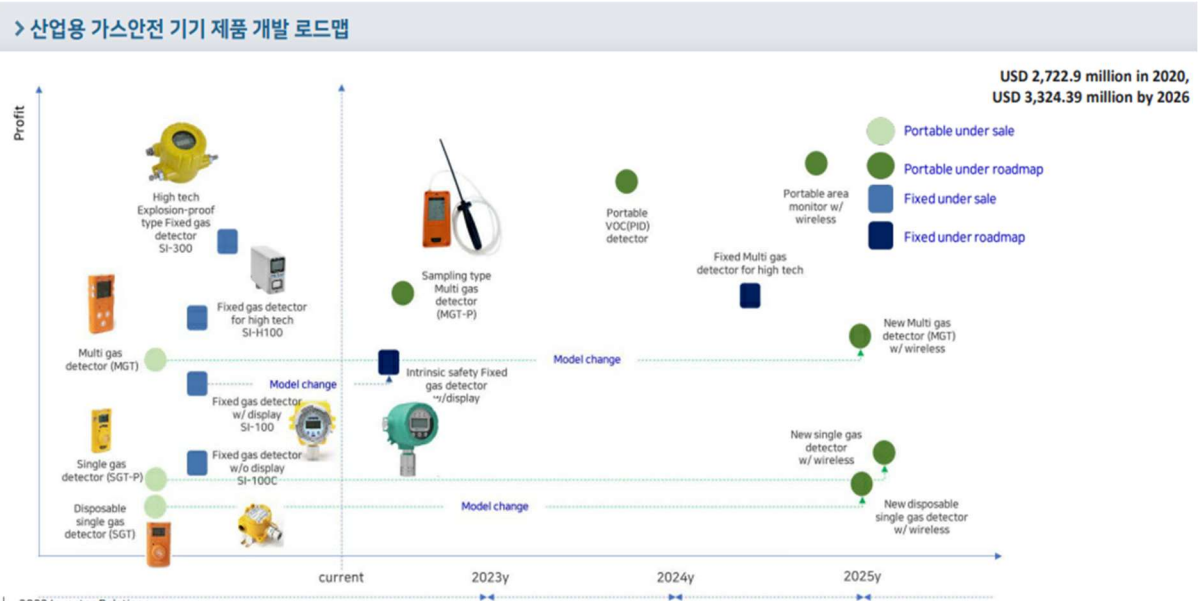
> 산업용 가스안전 기기 제품 개발 로드맵

USD 2,722.9 million in 2020, USD 3,324.39 million by 2026

Profit

Portable under sale
Portable under roadmap
Fixed under sale
Fixed under roadmap

High tech Explosion-proof type Fixed gas detector SI-300

Fixed gas detector for high tech SI-H100

Multi gas detector (MGT)

Model change

Fixed gas detector w/ display SI-100

Single gas detector (SGT-P)

Fixed gas detector w/o display SI-100C

Disposable single gas detector (SGT)

Sampling type Multi gas detector (MGT-P)

Intrinsic safety Fixed gas detector w/display

Model change

Model change

Portable VOC(PID) detector

Fixed Multi gas detector for high tech

Portable area monitor w/ wireless

New Multi gas detector (MGT) w/ wireless

New single gas detector w/ wireless

New disposable single gas detector w/ wireless

current

2023y

2024y

2025y